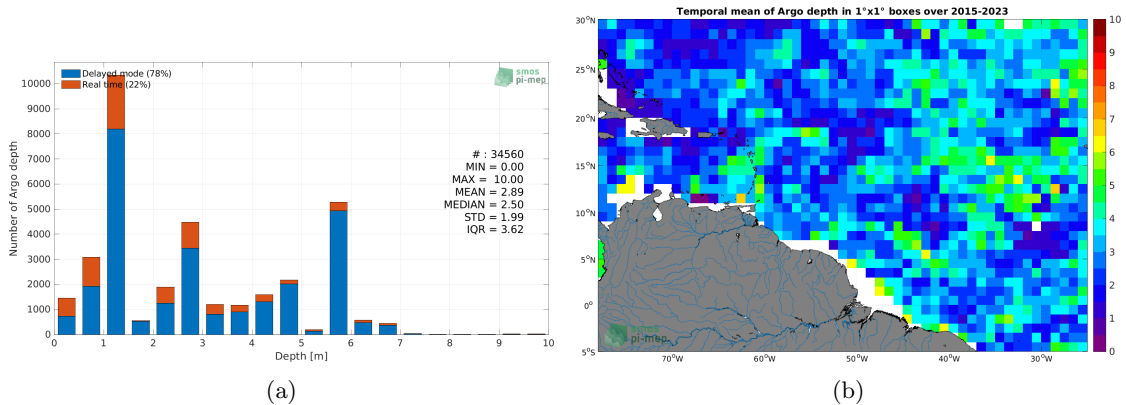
Delayed mode (78%)
Real time (22%)

smos pi-mep

Number of Argo depth

10000
9000
8000
7000
6000
5000
4000
3000
2000
1000
0

# : 34560
MIN = 0.00
MAX = 10.00
MEAN = 2.89
MEDIAN = 2.50
STD = 1.99
IQR = 3.62

0 1 2 3 4 5 6 7 8 9 10
Depth [m]

(a)

Temporal mean of Argo depth in 1°x1° boxes over 2015-2023

30°N
25°N
20°N
15°N
10°N
5°N
0°
5°S

70°W 60°W 50°W 40°W 30°W

10
9
8
7
6
5
4
3
2
1
0

smos pi-mep

(b)